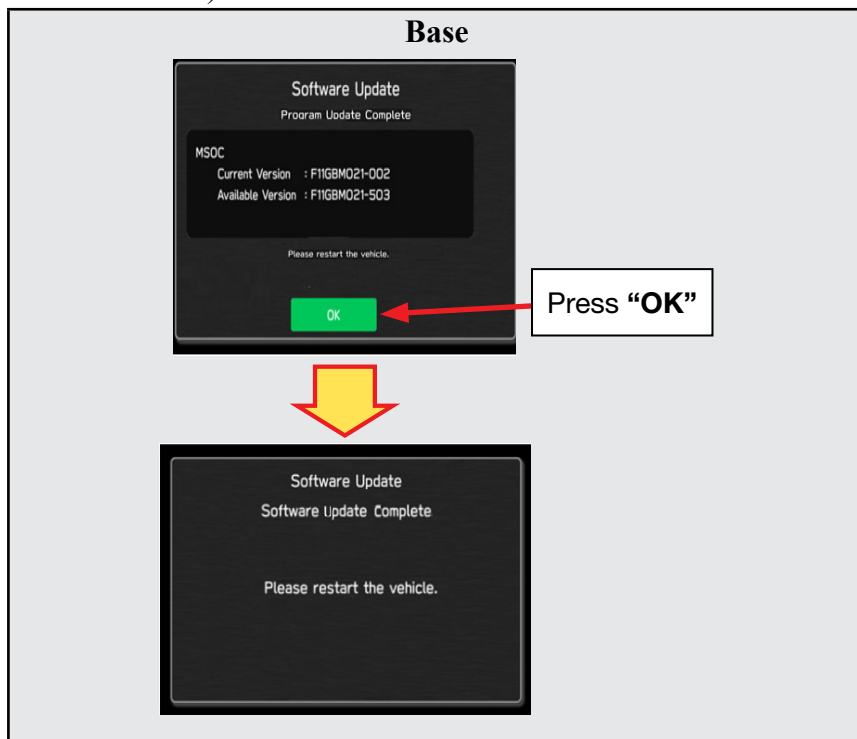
Base

Software Update
Program Update Complete

MSOC
Current Version : F11GBM021-002
Available Version : F11GBM021-503

Please restart the vehicle.

OK

Press **“OK”**

Software Update
Software Update Complete

Please restart the vehicle.